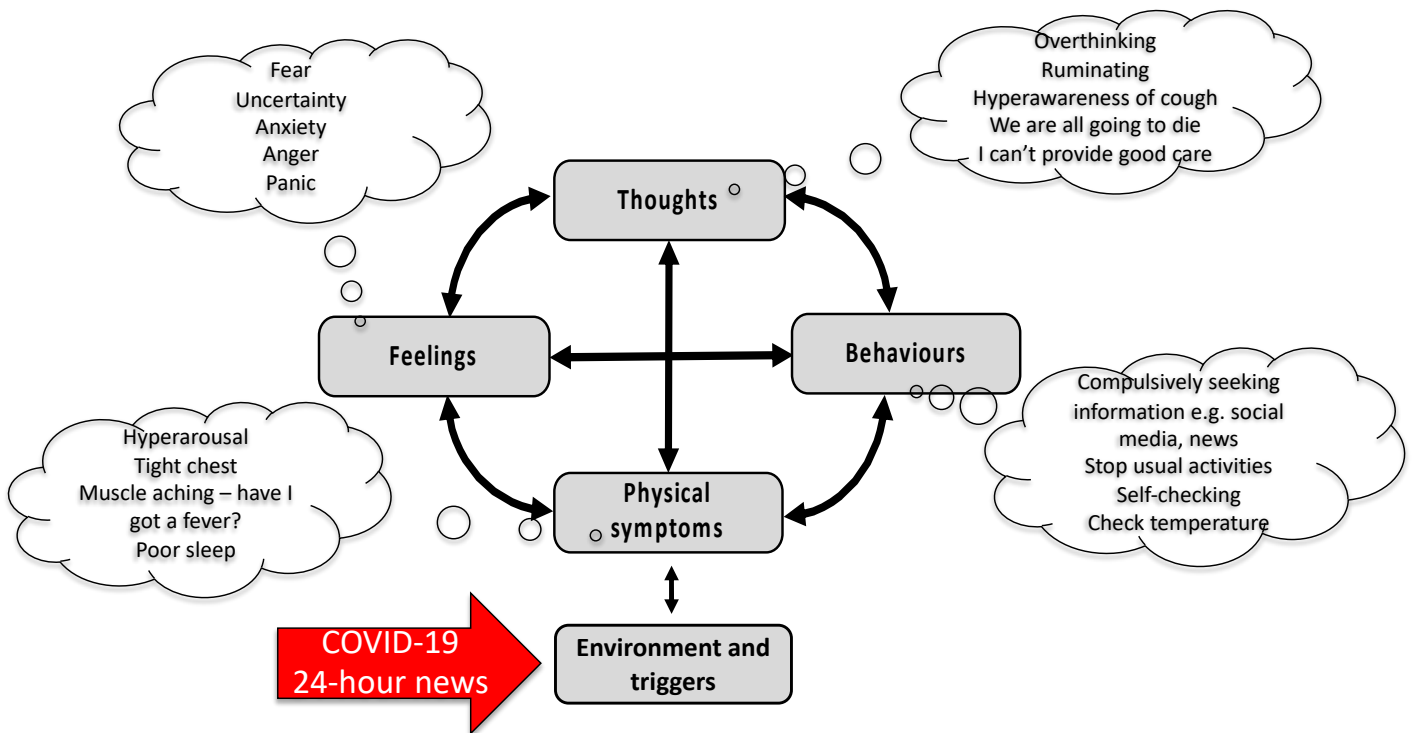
Fear
Uncertainty
Anxiety
Anger
Panic

Overthinking
Ruminating
Hyperawareness of cough
We are all going to die
I can't provide good care

Thoughts

Feelings

Behaviours

Compulsively seeking information e.g. social media, news
Stop usual activities
Self-checking
Check temperature

Hyperarousal
Tight chest
Muscle aching – have I got a fever?
Poor sleep

Physical symptoms

COVID-19
24-hour news

Environment and triggers